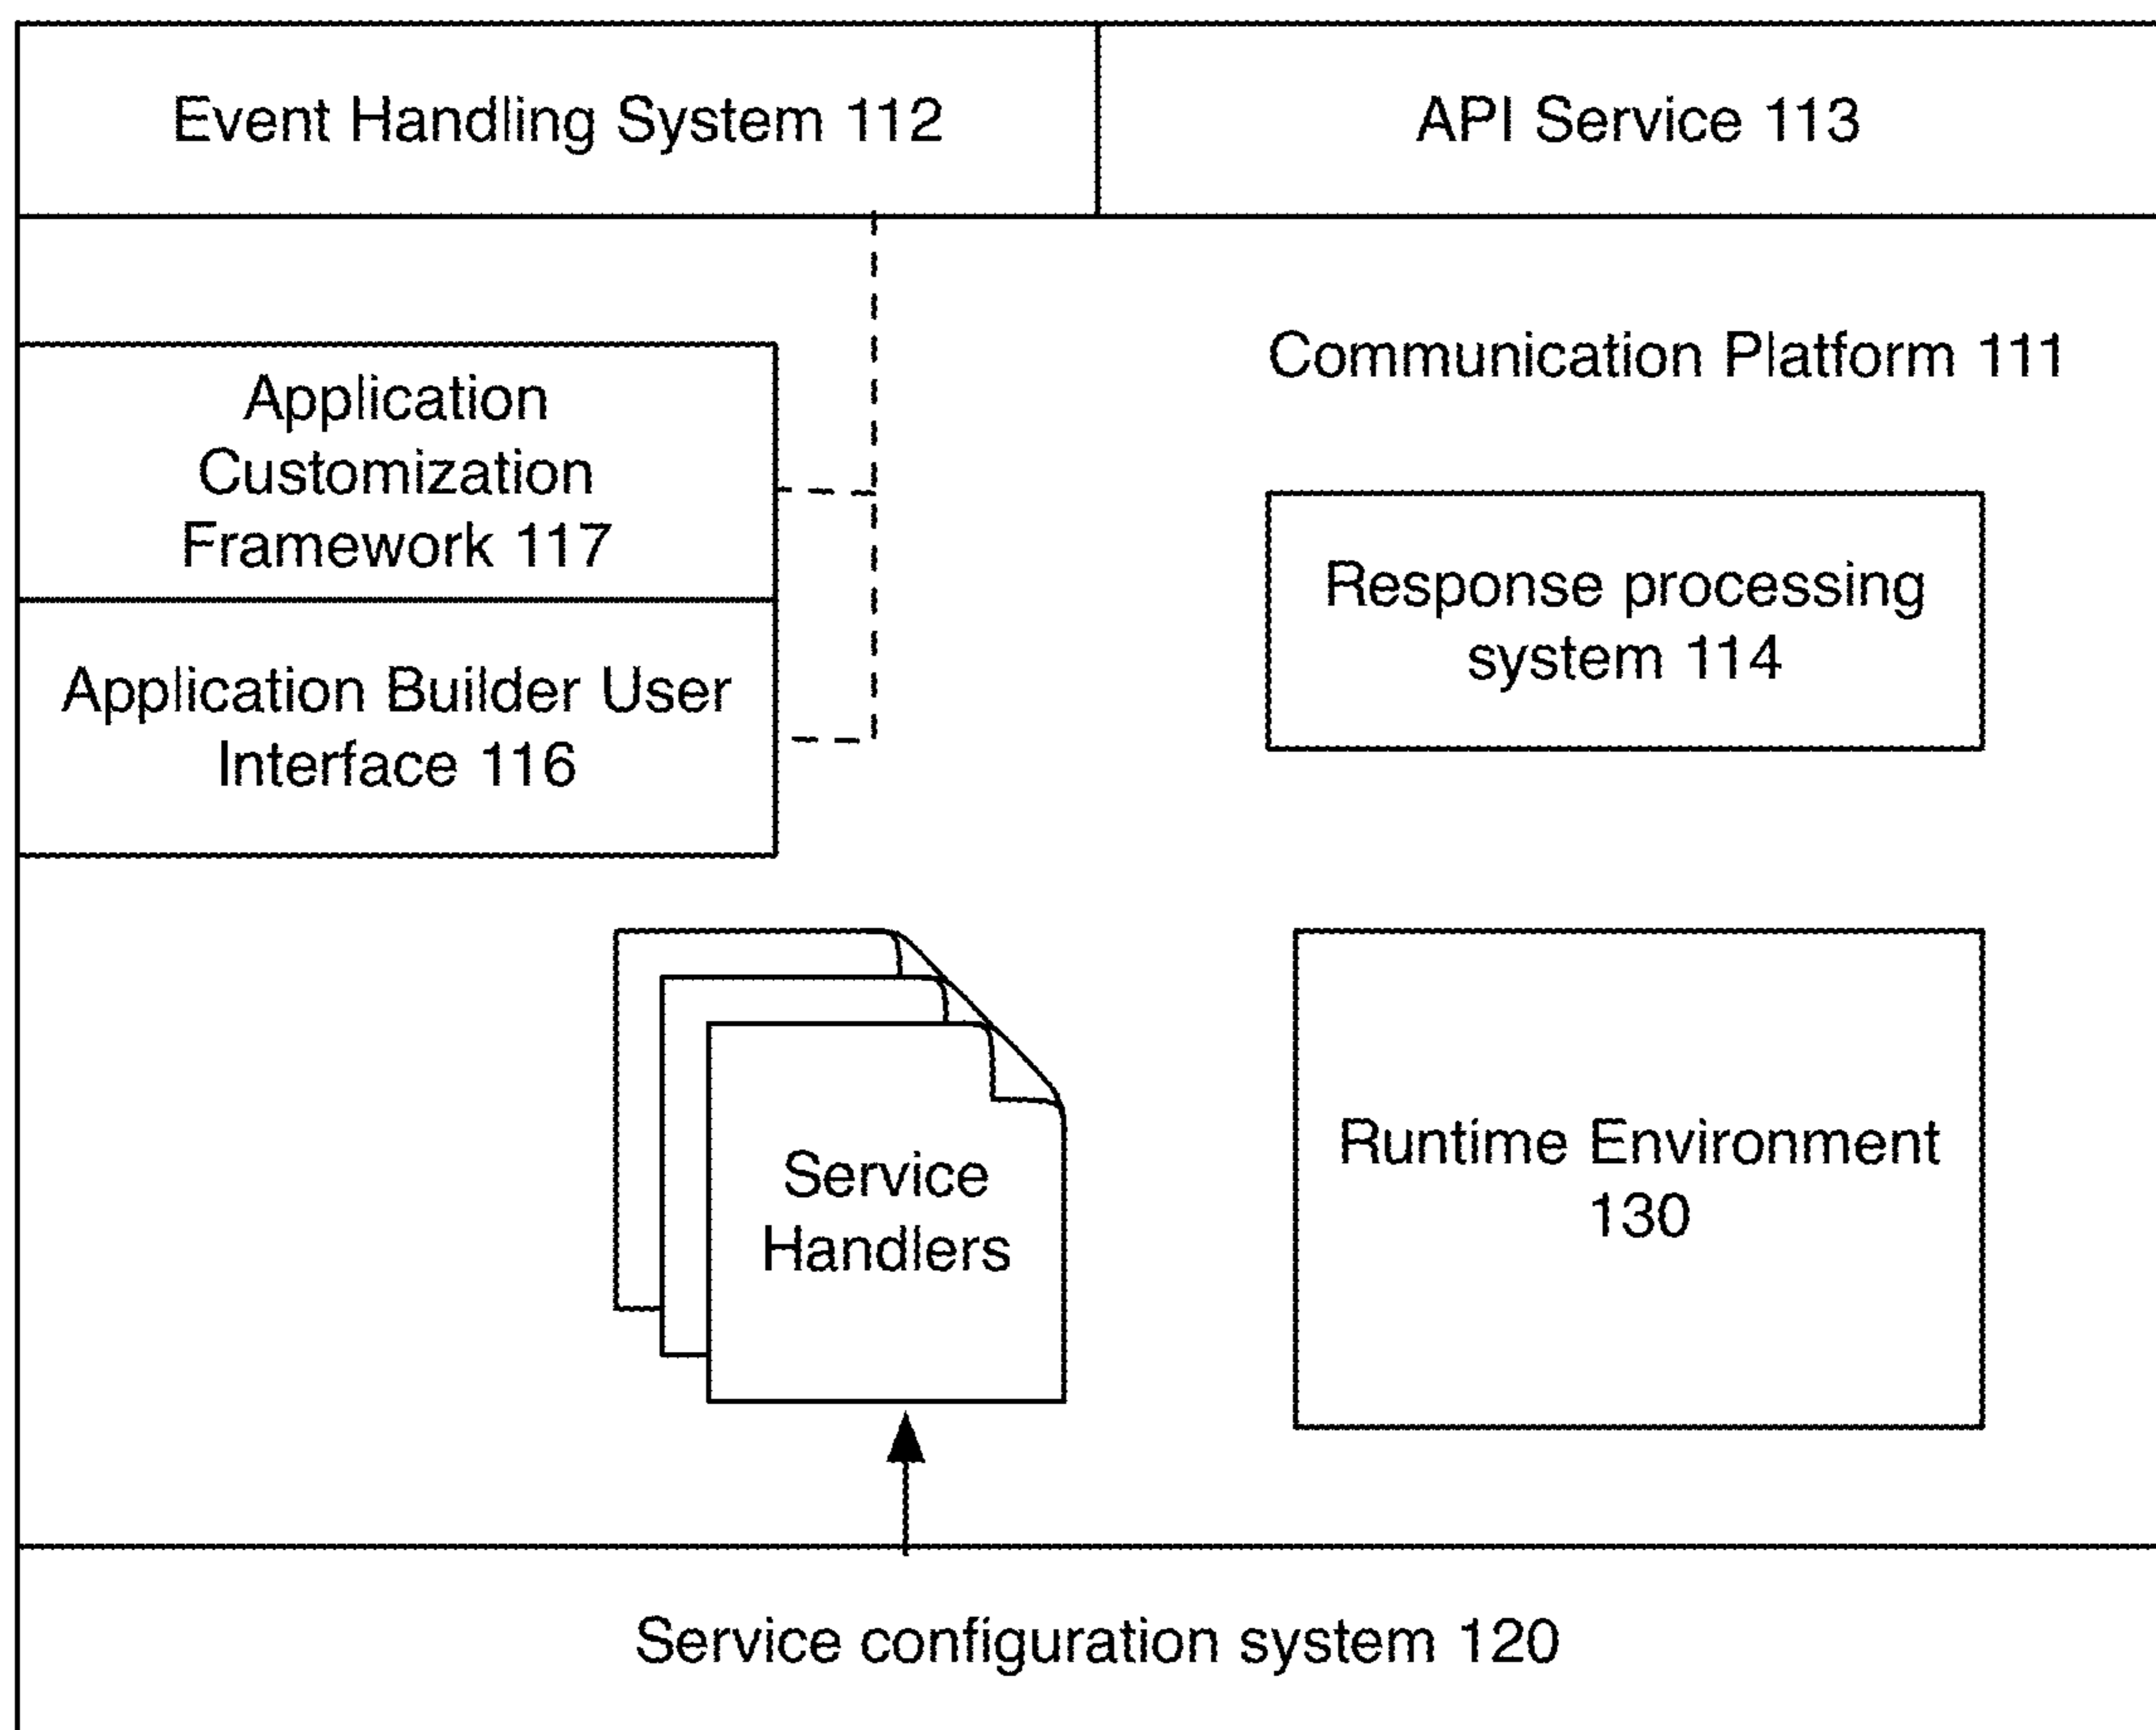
Event Handling System 112

API Service 113

Communication Platform 111

Application Customization Framework 117

Application Builder User Interface 116

Response processing system 114

Service Handlers

Runtime Environment 130

Service configuration system 120